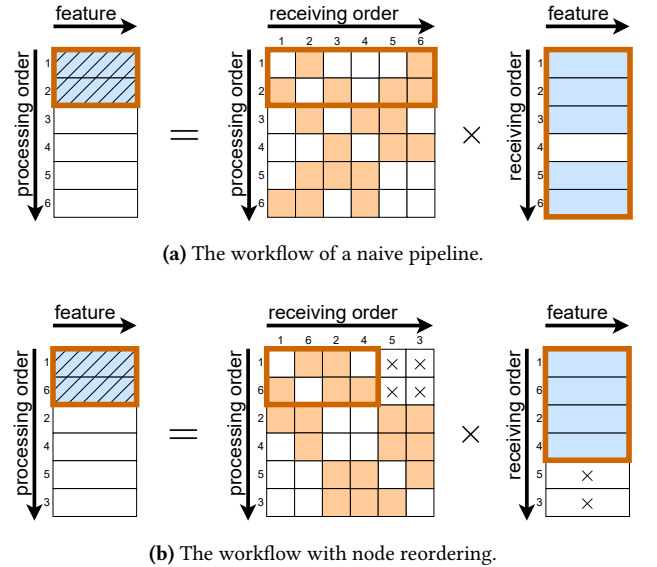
feature

processing order

1
2
3
4
5
6

=

receiving order

1 2 3 4 5 6

processing order

1
2
3
4
5
6

×

feature

receiving order

1
2
3
4
5
6

**(a)** The workflow of a naive pipeline.

feature

processing order

1
6
2
4
5
3

=

receiving order

1 6 2 4 5 3

processing order

1
6
2
4
5
3

×
×
×
×

×

feature

receiving order

1
6
2
4
5
3

×
×

**(b)** The workflow with node reordering.